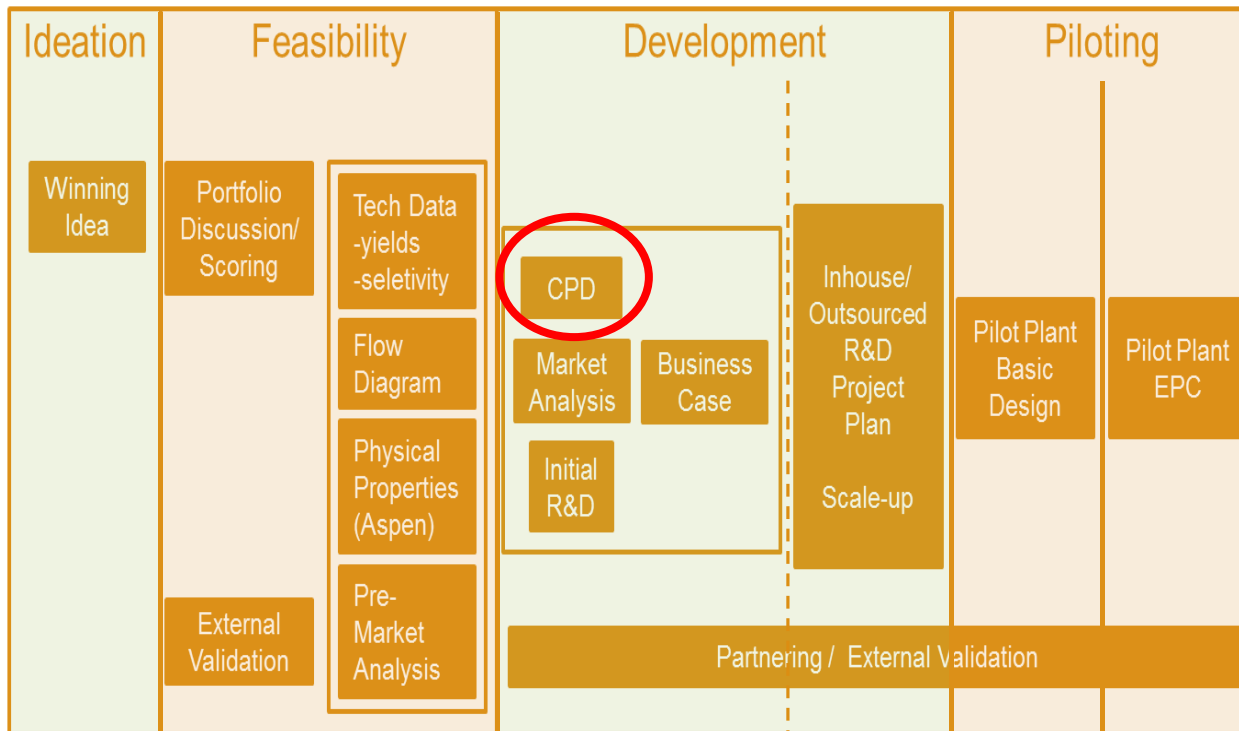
Ideation

Winning Idea

External Validation

Feasibility

Portfolio Discussion/ Scoring

Tech Data -yields -seletivity

Flow Diagram

Physical Properties (Aspen)

Pre-Market Analysis

Development

CPD

Market Analysis

Business Case

Initial R&D

Inhouse/ Outsourced R&D Project Plan

Scale-up

Partnering / External Validation

Piloting

Pilot Plant Basic Design

Pilot Plant EPC